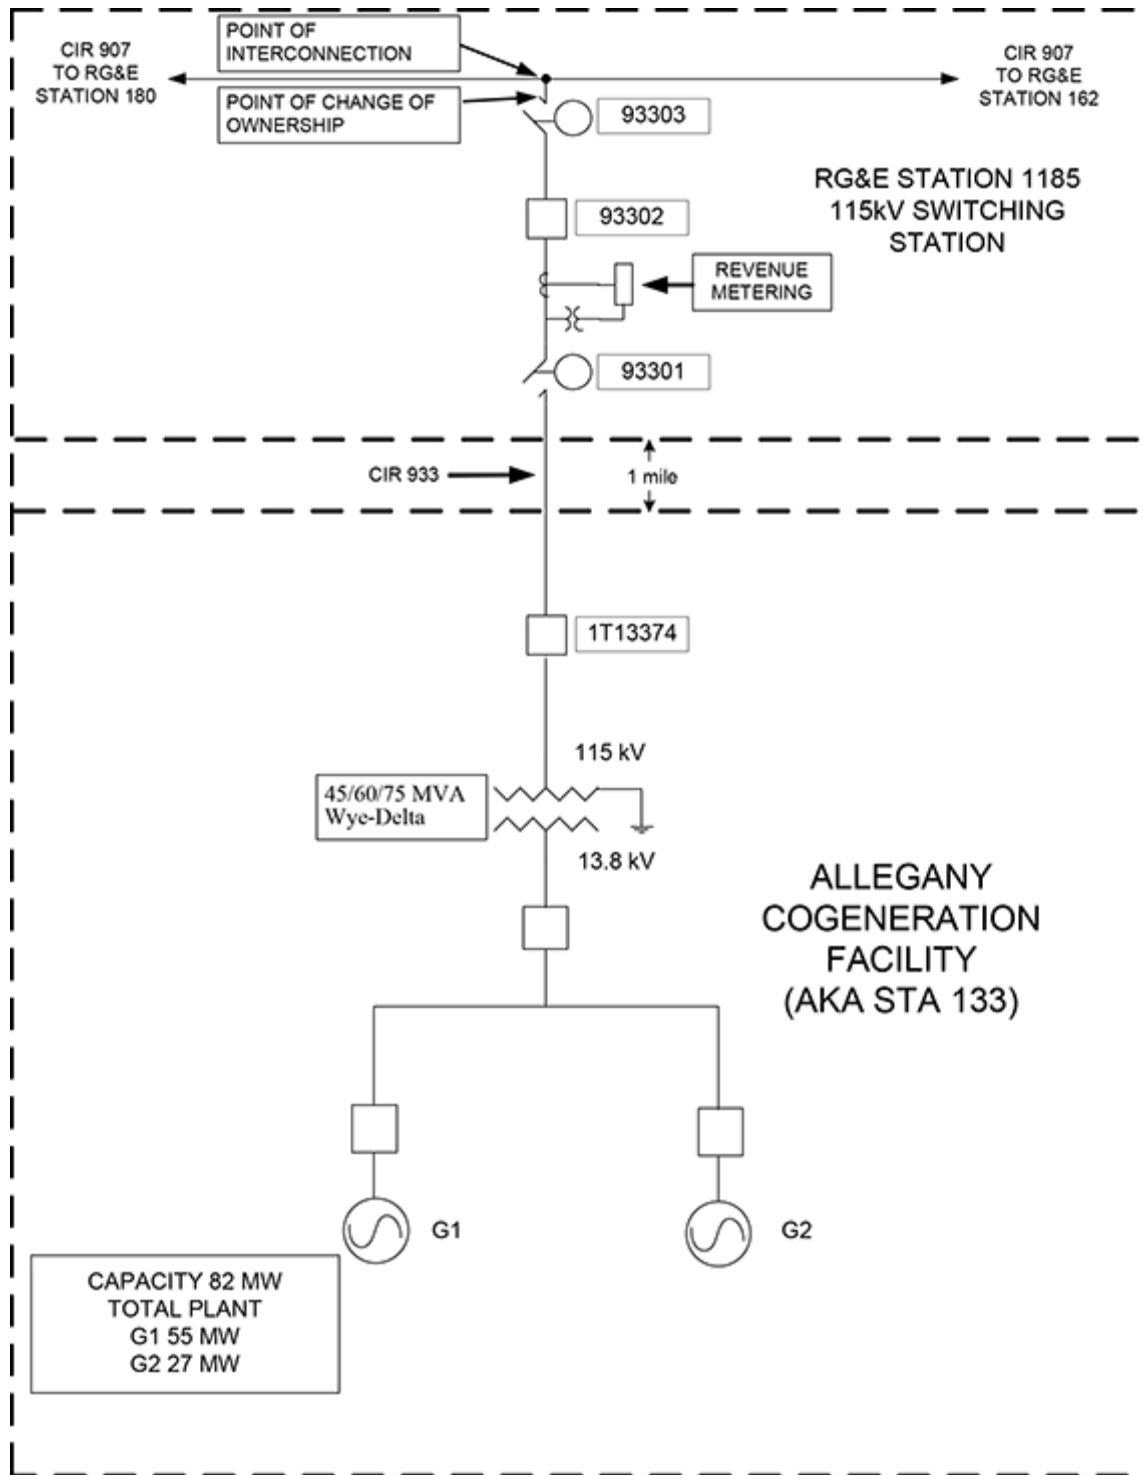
POINT OF INTERCONNECTION

CIR 907 TO RG&E STATION 180

CIR 907 TO RG&E STATION 162

POINT OF CHANGE OF OWNERSHIP

93303

RG&E STATION 1185 115kV SWITCHING STATION

93302

REVENUE METERING

93301

CIR 933

1 mile

1T13374

115 kV

45/60/75 MVA Wye-Delta

13.8 kV

ALLEGANY COGENERATION FACILITY (AKA STA 133)

G1

G2

CAPACITY 82 MW TOTAL PLANT G1 55 MW G2 27 MW